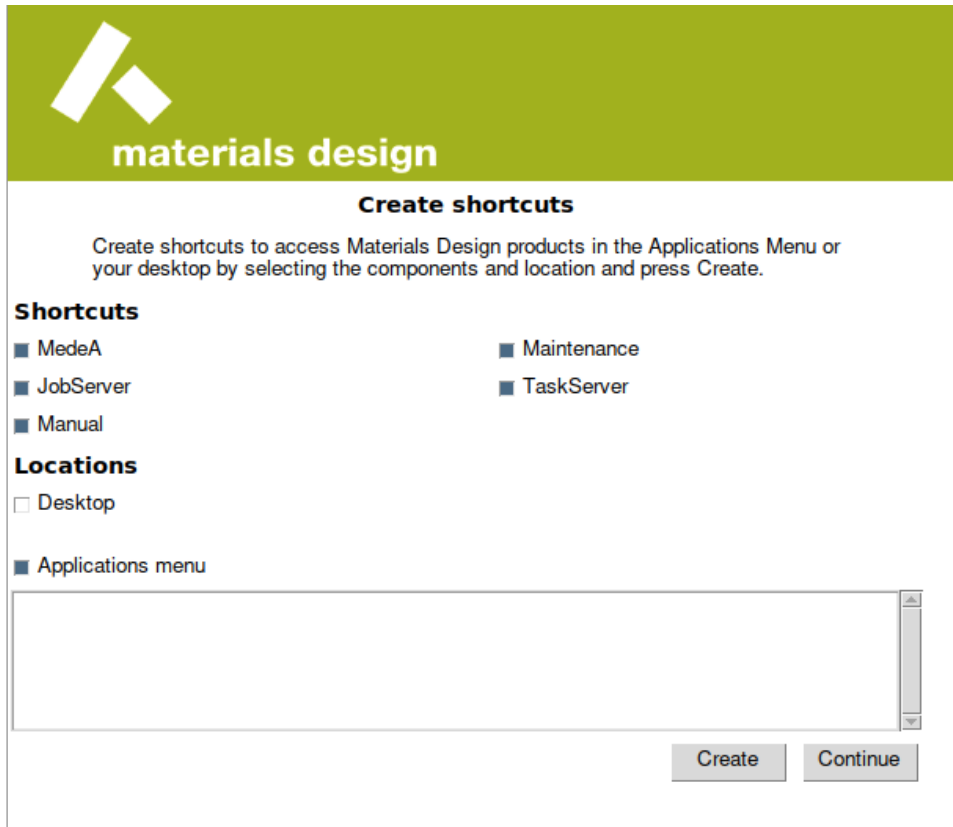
materials design

Create shortcuts

Create shortcuts to access Materials Design products in the Applications Menu or your desktop by selecting the components and location and press Create.

Shortcuts

MedeA

Maintenance

JobServer

TaskServer

Manual

Locations

Desktop

Applications menu

Create

Continue